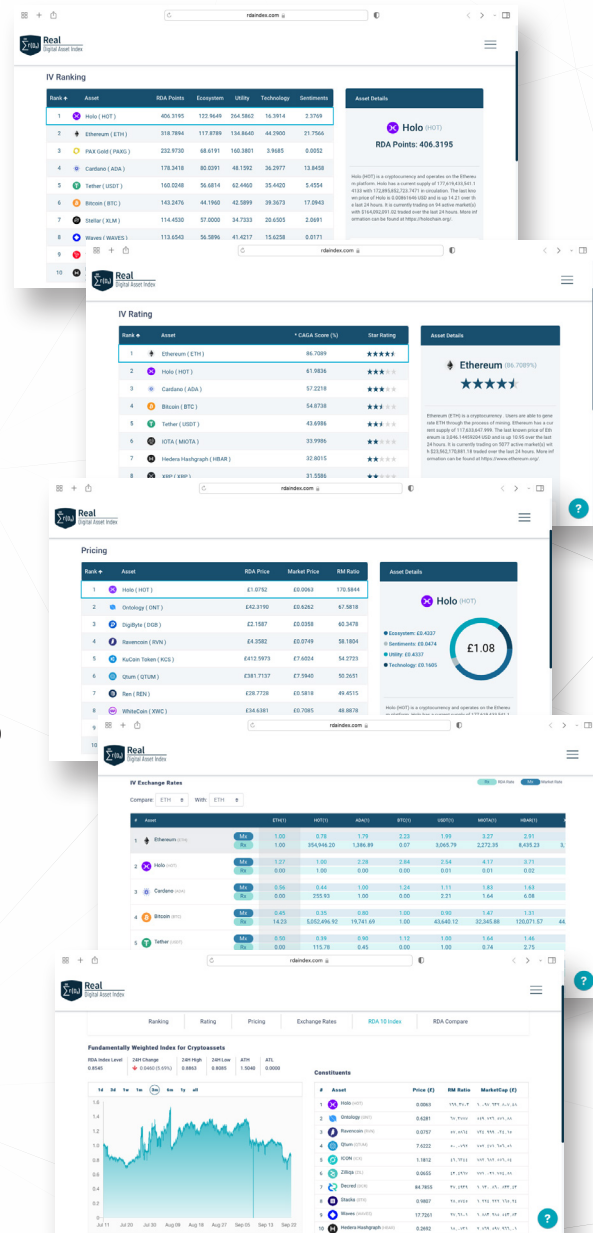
rdaindex.com

Real
Digital Asset Index

IV Ranking

| Rank | Asset | RDA Points | Ecosystem | Utility | Technology | Sentiments |
|---|---|---|---|---|---|---|
| 1 | Holo ( HOT ) | 406.3195 | 122.9649 | 264.5862 | 16.3914 | 3.3769 |
| 2 | Ethereum ( ETH ) | 318.7894 | 117.8789 | 134.8640 | 44.2900 | 21.7566 |
| 3 | PAX Gold ( PAXG ) | 232.9730 | 68.6191 | 160.3801 | 3.9685 | 0.0052 |
| 4 | Cardano ( ADA ) | 178.3418 | 80.0391 | 48.1592 | 36.2977 | 13.8458 |
| 5 | Tether ( USDT ) | 160.0248 | 56.6814 | 62.4460 | 35.4420 | 5.4554 |
| 6 | Bitcoin ( BTC ) | 143.2476 | 44.1960 | 42.5899 | 39.3673 | 17.0943 |
| 7 | Stellar ( XLM ) | 114.4530 | 57.0000 | 34.7333 | 20.6505 | 2.0691 |
| 8 | Waves ( WAVES ) | 113.6543 | 56.5896 | 41.4217 | 15.6258 | 0.0171 |

Asset Details

Holo (HOT)

RDA Points: 406.3195

rdaindex.com

Real
Digital Asset Index

IV Rating

| Rank | Asset | CAGA Score (%) | Star Rating |
|---|---|---|---|
| 1 | Ethereum ( ETH ) | 86.7089 | |
| 2 | Holo ( HOT ) | 61.9836 | |
| 3 | Cardano ( ADA ) | 57.2218 | |
| 4 | Bitcoin ( BTC ) | 54.0738 | |
| 5 | Tether ( USDT ) | 43.6986 | |
| 6 | IOTA ( MIOTA ) | 33.9906 | |
| 7 | Hedera Hashgraph ( HBAR ) | 32.8015 | |
| 8 | XRP ( XRP ) | 31.5586 | |

Asset Details

Ethereum (86.7089%)

rdaindex.com

Real
Digital Asset Index

Pricing

| Rank | Asset | RDA Price | Market Price | RM Ratio |
|---|---|---|---|---|
| 1 | Holo ( HOT ) | £1.0752 | £0.0063 | 170.5844 |
| 2 | Ontology ( ONT ) | £42.3190 | £0.6262 | 67.5818 |
| 3 | DigiByte ( DGB ) | £2.1587 | £0.0358 | 60.3478 |
| 4 | Ravencoin ( RVN ) | £4.3582 | £0.0749 | 58.1804 |
| 5 | KuCoin Token ( KCS ) | £412.5973 | £7.6024 | 54.2723 |
| 6 | Qtum ( QTUM ) | £381.7137 | £7.5940 | 50.2651 |
| 7 | Ren ( REN ) | £28.7728 | £0.5818 | 49.4515 |
| 8 | WhiteCoin ( XWC ) | £34.6381 | £0.7085 | 48.8878 |

Asset Details

Holo (HOT)

Ecosystem: £0.4237
Sentiments: £0.0474
Utility: £0.4337
Technology: £0.1605

£1.08

rdaindex.com

IV Exchange Rates

RDA Rate  Market Rate

Compare: ETH With: ETH

| # | Asset | | ETH(1) | HOT(1) | ADA(1) | BTC(1) | USDT(1) | MIOTA(1) | HBAR(1) |
|---|---|---|---|---|---|---|---|---|---|
| 1 | Ethereum | Mx | 1.00 | 0.78 | 1.79 | 2.23 | 1.95 | 3.27 | 2.91 |
| | | Rx | 1.00 | 354,946.20 | 1,386.89 | 0.07 | 3,065.79 | 2,272.35 | 8,435.23 |
| 2 | Holo | Mx | 1.27 | 1.00 | 2.28 | 2.84 | 2.54 | 4.17 | 3.71 |
| | | Rx | 0.00 | 1.00 | 0.00 | 0.00 | 0.01 | 0.01 | 0.02 |
| 3 | Cardano | Mx | 0.56 | 0.44 | 1.00 | 1.24 | 1.11 | 1.83 | 1.63 |
| | | Rx | 0.00 | 255.93 | 1.00 | 0.00 | 2.21 | 1.64 | 6.08 |
| 4 | Bitcoin | Mx | 0.45 | 0.35 | 0.80 | 1.00 | 0.90 | 1.47 | 1.31 |
| | | Rx | 14.23 | 5,052,496.92 | 19,741.69 | 1.00 | 43,640.12 | 32,345.86 | 120,071.57 |
| 5 | Tether | Mx | 0.50 | 0.39 | 0.90 | 1.12 | 1.00 | 1.64 | 1.46 |
| | | Rx | 0.00 | 115.78 | 0.45 | 0.00 | 1.00 | 0.74 | 2.75 |

rdaindex.com

Real
Digital Asset Index

Ranking | Rating | Pricing | Exchange Rates | RDA 10 Index | RDA Compare

Fundamentally Weighted Index for Cryptoassets

RDA Index Level 0.8540 | 24H Change 0.0460 (5.69%) | 24H High 0.8603 | 24H Low 0.8085 | ATH 1.5040 | ATL 0.0000

1d 5d 1m 1m 3m 6m 1y all

Jul 11 Jul 20 Jul 30 Aug 08 Aug 18 Aug 27 Sep 05 Sep 13 Sep 22

Constituents

| # | Asset | Price (£) | RM Ratio | MarketCap (£) |
|---|---|---|---|---|
| 1 | Holo | 0.0063 | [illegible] | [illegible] |
| 2 | Ontology | 0.6281 | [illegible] | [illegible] |
| 3 | Ravencoin | 0.0757 | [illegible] | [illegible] |
| 4 | Qtum | 7.6222 | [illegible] | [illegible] |
| 5 | ICON | 1.1812 | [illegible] | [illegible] |
| 6 | Zilliqa | 0.0655 | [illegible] | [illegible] |
| 7 | Decred | 84.7855 | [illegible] | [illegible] |
| 8 | Steaks | 0.9807 | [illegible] | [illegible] |
| 9 | Waves | 17.7201 | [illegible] | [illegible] |
| 10 | Hedera Hashgraph | 0.2692 | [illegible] | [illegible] |